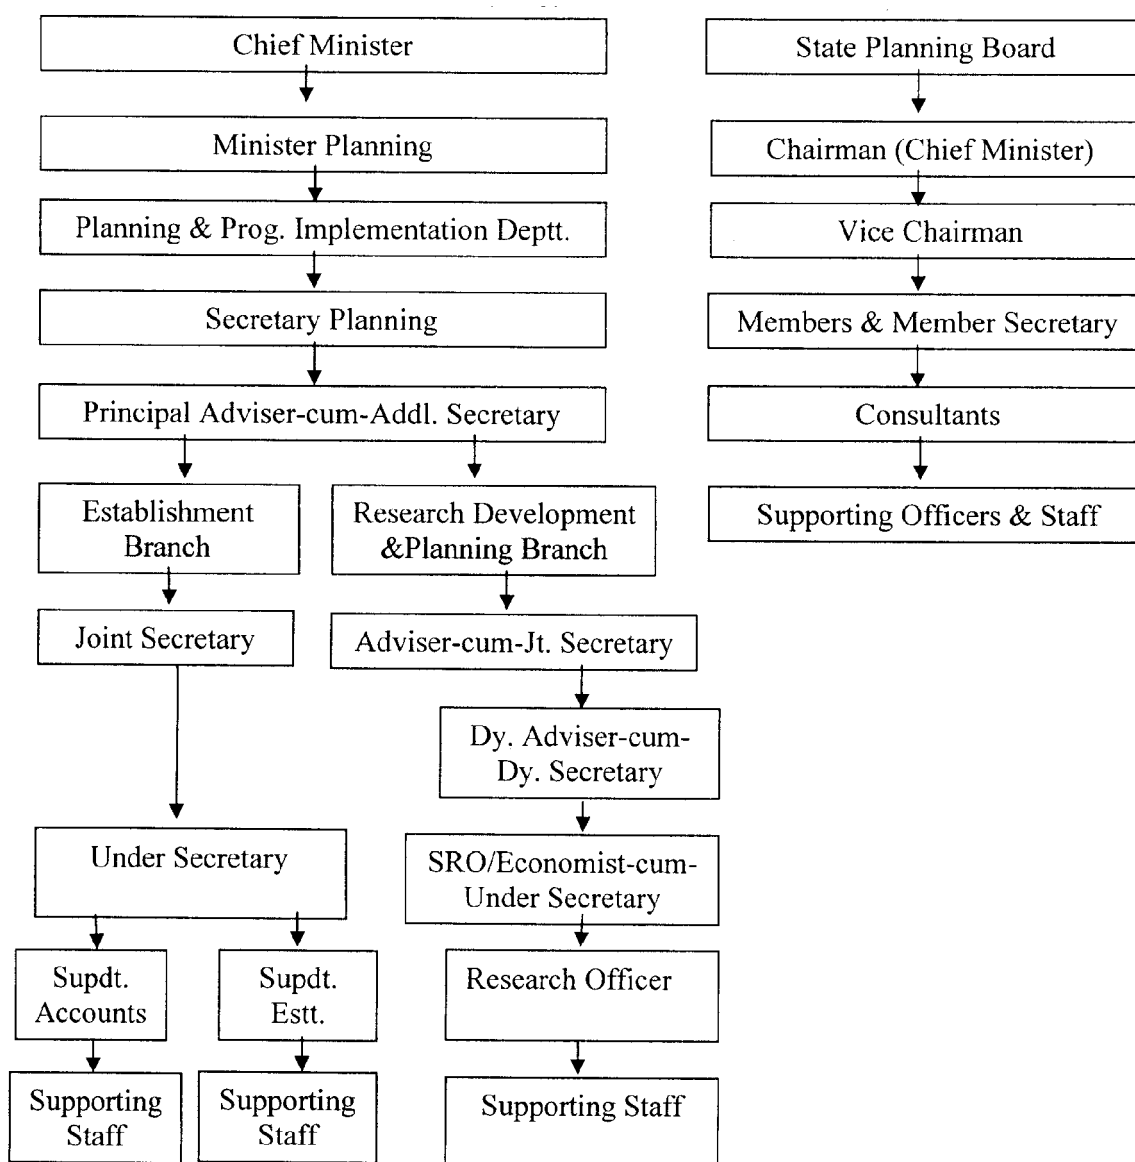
Chief Minister

Minister Planning

Planning & Prog. Implementation Deptt.

Secretary Planning

Principal Adviser-cum-Addl. Secretary

Establishment Branch

Joint Secretary

Under Secretary

Supdt. Accounts

Supporting Staff

Supdt. Estt.

Supporting Staff

Research Development &Planning Branch

Adviser-cum-Jt. Secretary

Dy. Adviser-cum-Dy. Secretary

SRO/Economist-cum-Under Secretary

Research Officer

Supporting Staff

State Planning Board

Chairman (Chief Minister)

Vice Chairman

Members & Member Secretary

Consultants

Supporting Officers & Staff